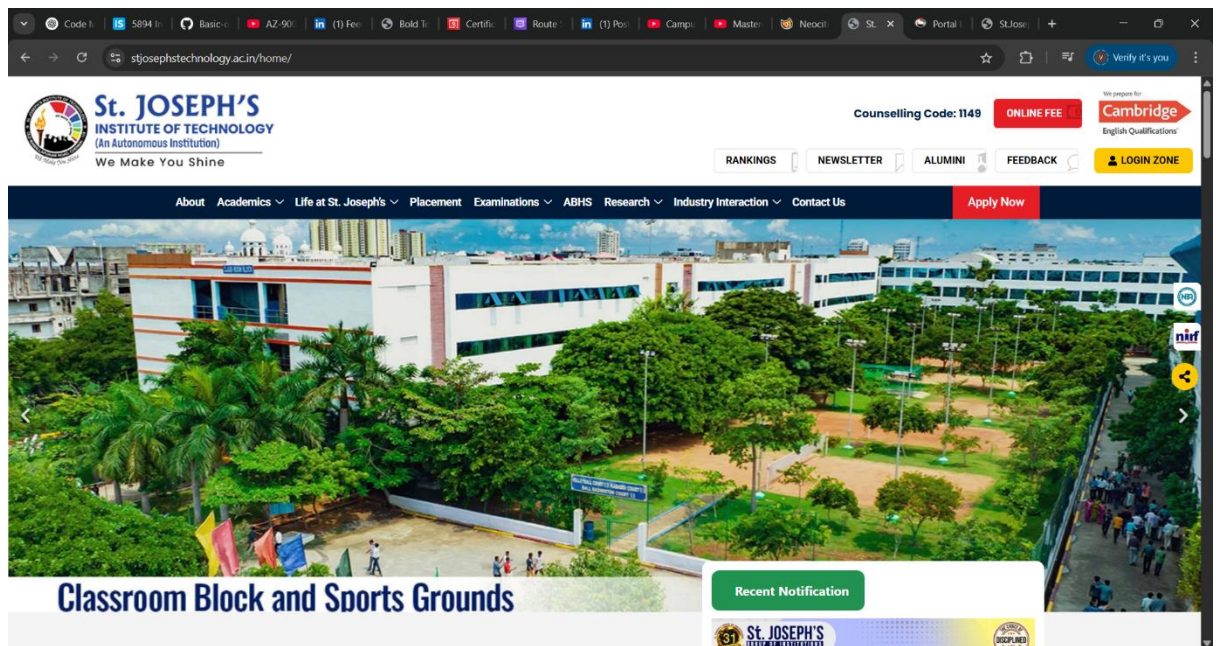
Code N | 5894 In | Basic-c | AZ-900 | (1) Fee | Bold Te | Certific | Route | (1) Pos | Campu | Master | Neocit | St. × | Portal | St.Josep | +

stjosephstechnology.ac.in/home/

Verify it's you

St. JOSEPH'S
INSTITUTE OF TECHNOLOGY
(An Autonomous Institution)
We Make You Shine

Counselling Code: 1149 ONLINE FEE

We prepare for
Cambridge
English Qualifications

RANKINGS NEWSLETTER ALUMINI FEEDBACK LOGIN ZONE

About Academics Life at St. Joseph's Placement Examinations ABHS Research Industry Interaction Contact Us Apply Now

Classroom Block and Sports Grounds

Recent Notification

St. JOSEPH'S